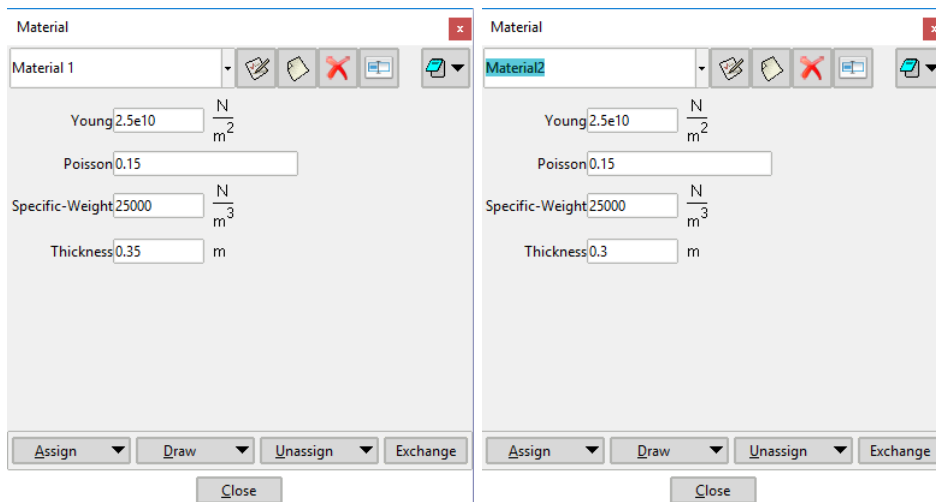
Material

x

Material 1

Young 2.5e10 $\frac{N}{m^2}$

Poisson 0.15

Specific-Weight 25000 $\frac{N}{m^3}$

Thickness 0.35 m

Assign Draw Unassign Exchange

Close

Material

Material2

Young 2.5e10 $\frac{N}{m^2}$

Poisson 0.15

Specific-Weight 25000 $\frac{N}{m^3}$

Thickness 0.3 m

Assign Draw Unassign Exchange

Close